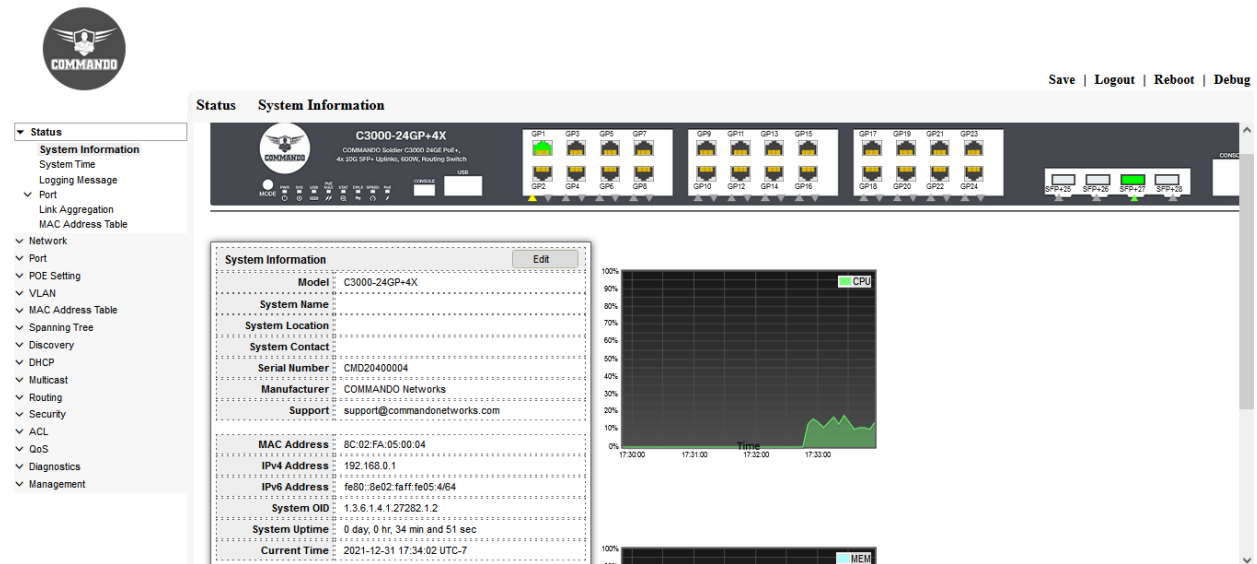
COMMANDO

Save | Logout | Reboot | Debug

Status System Information

Status
System Information
System Time
Logging Message
Port
Link Aggregation
MAC Address Table
Network
Port
POE Setting
VLAN
MAC Address Table
Spanning Tree
Discovery
DHCP
Multicast
Routing
Security
ACL
QoS
Diagnostics
Management

COMMANDO
C3000-24GP+4X
COMMANDO Soldier C3000 24GE PoE+, 4x 10G SFP+ Uplinks, 600W, Routing Switch
MODE PWR SYS USB POE MAX STAT DPLX SPEED POE
CONSOLE USB
GP1 GP3 GP5 GP7 GP2 GP4 GP6 GP8
GP9 GP11 GP13 GP15 GP10 GP12 GP14 GP16
GP17 GP19 GP21 GP23 GP18 GP20 GP22 GP24
SFP+25 SFP+26 SFP+27 SFP+28
CONSO

System Information Edit

| | |
|---|---|
| Model | C3000-24GP+4X |
| System Name | |
| System Location | |
| System Contact | |
| Serial Number | CMD20400004 |
| Manufacturer | COMMANDO Networks |
| Support | support@commandonetworks.com |

| | |
|---|---|
| MAC Address | 8C:02:FA:05:00:04 |
| IPv4 Address | 192.168.0.1 |
| IPv6 Address | fe80::8e02:faff:fe05:4/64 |
| System OID | 1.3.6.1.4.1.27282.1.2 |
| System Uptime | 0 day, 0 hr, 34 min and 51 sec |
| Current Time | 2021-12-31 17:34:02 UTC-7 |

100% 90% 80% 70% 60% 50% 40% 30% 20% 10% 0%
CPU
Time
17:30:00 17:31:00 17:32:00 17:33:00

100%
MEM